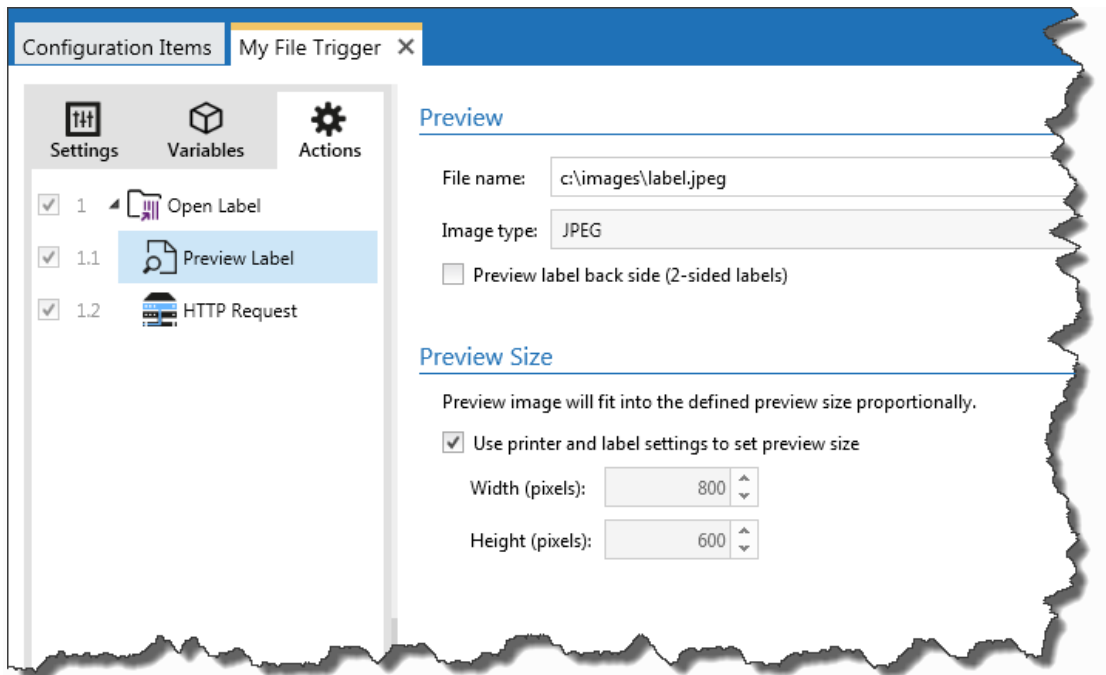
Configuration Items My File Trigger ✕

Settings Variables Actions

1 Open Label
1.1 Preview Label
1.2 HTTP Request

Preview

File name: c:\images\label.jpeg

Image type: JPEG

Preview label back side (2-sided labels)

Preview Size

Preview image will fit into the defined preview size proportionally.

Use printer and label settings to set preview size

Width (pixels): 800

Height (pixels): 600